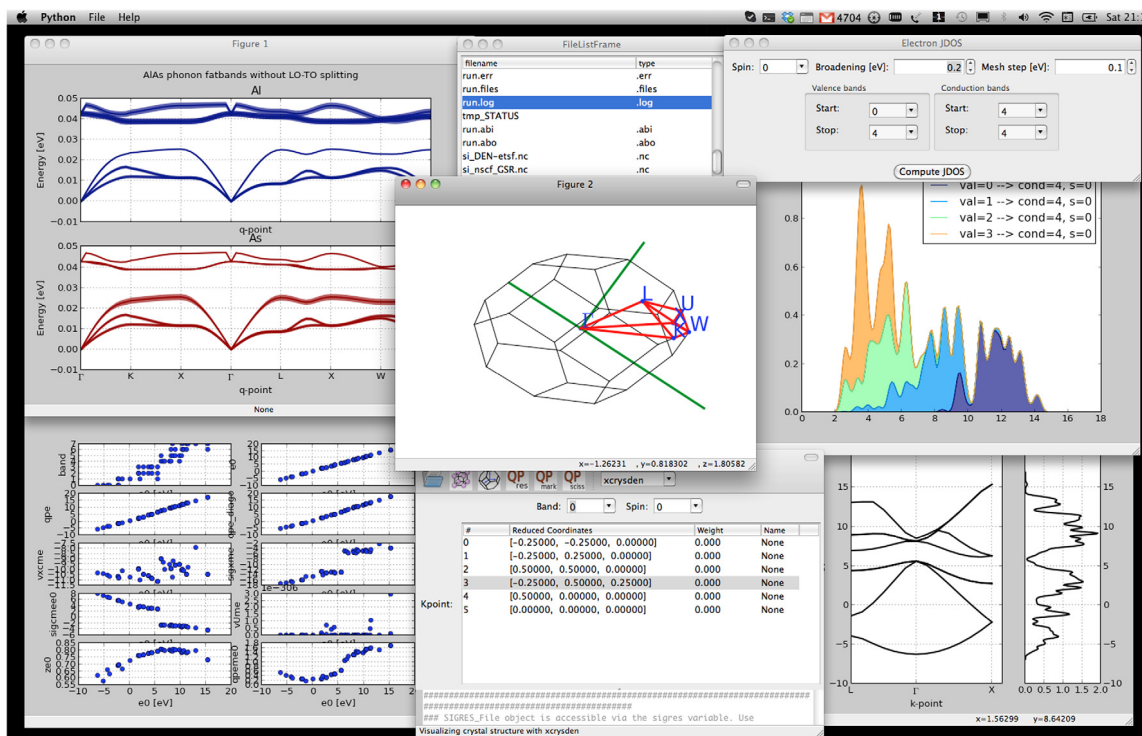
Python File Help

4704

Sat 21:

Figure 1

AlAs phonon fatbands without LO-TO splitting

Al

Energy [eV]

0.05
0.04
0.03
0.02
0.01
0.00

q-point

As

0.05
0.04
0.03
0.02
0.01
0.00
−0.01

Γ K X Γ L X W

q-point

None

FileListFrame

| filename | type |
|---|---|
| run.err | .err |
| run.files | .files |
| run.log | .log |
| tmp_STATUS | |
| run.abi | .abi |
| run.abo | .abo |
| si_DEN-etsf.nc | .nc |
| si_nscf_GSR.nc | .nc |

Electron JDOS

Spin: 0 Broadening [eV]: 0.2 Mesh step [eV]: 0.1

Valence bands
Start: 0
Stop: 4

Conduction bands
Start: 4
Stop: 4

Compute JDOS

val=0 --> cond=4, s=0
val=1 --> cond=4, s=0
val=2 --> cond=4, s=0
val=3 --> cond=4, s=0

0.8
0.6
0.4
0.2
0.0
0 2 4 6 8 10 12 14 16 18

Figure 2

L
U
Γ
K
W

x=−1.26231 , y=0.818302 , z=1.80582

band
qpe
vxcme
sigcmee0
ze0
e0
qpe_diago
sigxme
vUme
qpeme0

1e−306

e0 [eV]
e0 [eV]

−10 −5 0 5 10 15 20
−10 −5 0 5 10 15 20

QP res QP mark QP sciss xcrysden

Band: 0 Spin: 0

| # | Reduced Coordinates | Weight | Name |
|---|---|---|---|
| 0 | [−0.25000, −0.25000, 0.00000] | 0.000 | None |
| 1 | [−0.25000, 0.25000, 0.00000] | 0.000 | None |
| 2 | [0.50000, 0.50000, 0.00000] | 0.000 | None |
| 3 | [−0.25000, 0.50000, 0.25000] | 0.000 | None |
| 4 | [0.50000, 0.00000, 0.00000] | 0.000 | None |
| 5 | [0.00000, 0.00000, 0.00000] | 0.000 | None |

Kpoint:

########################################################
################################
### SIGRES_File object is accessible via the sigres variable. Use

Visualizing crystal structure with xcrysden

15
10
5
0
−5

L Γ X
k-point

0.0 0.5 1.0 1.5 2.0

x=1.56299 y=8.64209